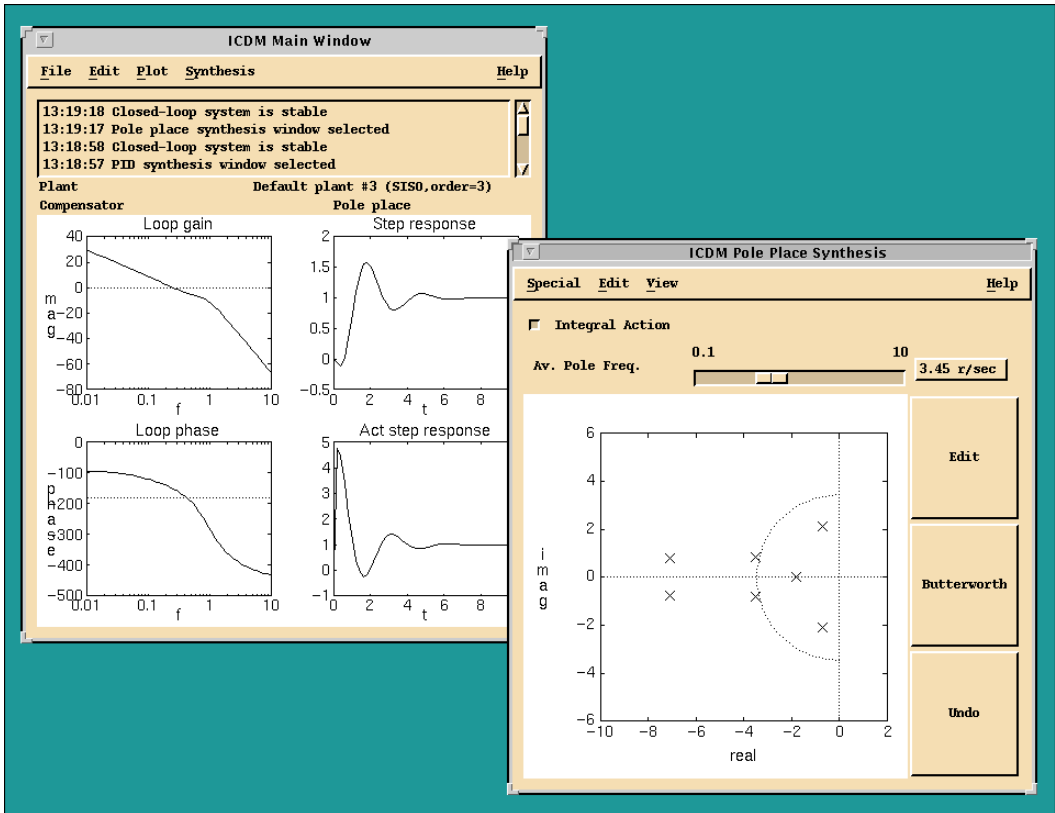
ICDM Main Window

File Edit Plot Synthesis Help

13:19:18 Closed-loop system is stable
13:19:17 Pole place synthesis window selected
13:18:58 Closed-loop system is stable
13:18:57 PID synthesis window selected

Plant Default plant #3 (SISO,order=3)
Compensator Pole place

Loop gain
40
20
0
−20
−40
−60
−80
m a g
0.01 0.1 1 10
f

Step response
2
1.5
1
0.5
0
−0.5
0 2 4 6 8
t

Loop phase
−100
−200
−300
−400
−500
p h a s e
0.01 0.1 1 10
f

Act step response
5
4
3
2
1
0
−1
0 2 4 6 8
t

ICDM Pole Place Synthesis

Special Edit View Help

Integral Action

Av. Pole Freq. 0.1 10 3.45 r/sec

6
4
2
0
−2
−4
−6
i m a g
−10 −8 −6 −4 −2 0 2
real

Edit

Butterworth

Undo